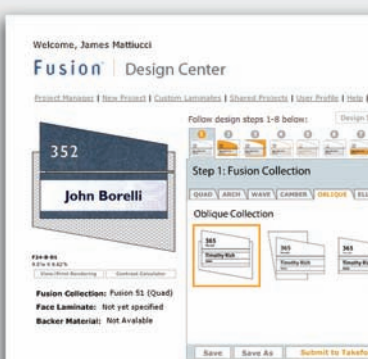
Welcome, James Mattiucci

Fusion | Design Center

Project Manager | New Project | Custom Laminates | Shared Projects | User Profile | Help |

Follow design steps 1-8 below:

Design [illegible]

352

John Borelli

F24-B-01
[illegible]

View/Print Rendering | Contrast Calculator

Fusion Collection: Fusion 51 (Quad)
Face Laminate: Not yet specified
Backer Material: Not Available

Step 1: Fusion Collection

QUAD | ARCH | WAVE | CAMBER | OBLIQUE | ELL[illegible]

Oblique Collection

365
Timothy Rich

365
Timothy Rich

365
Timothy Rich

Save | Save As | Submit to Takefo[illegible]